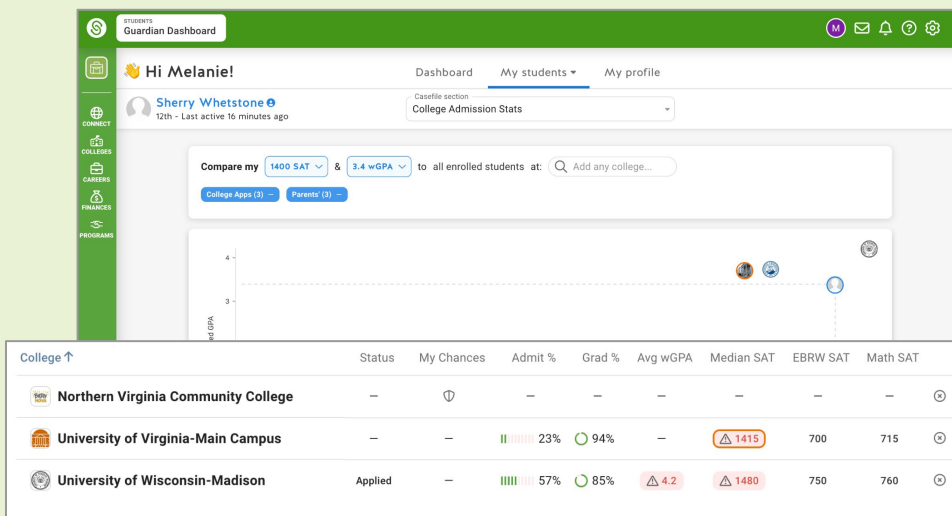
STUDENTS
Guardian Dashboard

M

CONNECT
COLLEGES
CAREERS
FINANCES
PROGRAMS

👋 Hi Melanie!

Dashboard My students ▾ My profile

Sherry Whetstone
12th - Last active 16 minutes ago

Casefile section
College Admission Stats

Compare my 1400 SAT & 3.4 wGPA to all enrolled students at: Add any college...

College Apps (3) – Parents' (3) –

4
3
ed GPA

| College ↑ | Status | My Chances | Admit % | Grad % | Avg wGPA | Median SAT | EBRW SAT | Math SAT |
|---|---|---|---|---|---|---|---|---|
| Northern Virginia Community College | – | | – | – | – | – | – | – |
| University of Virginia-Main Campus | – | – | 23% | 94% | – | ⚠ 1415 | 700 | 715 |
| University of Wisconsin-Madison | Applied | – | 57% | 85% | ⚠ 4.2 | ⚠ 1480 | 750 | 760 |